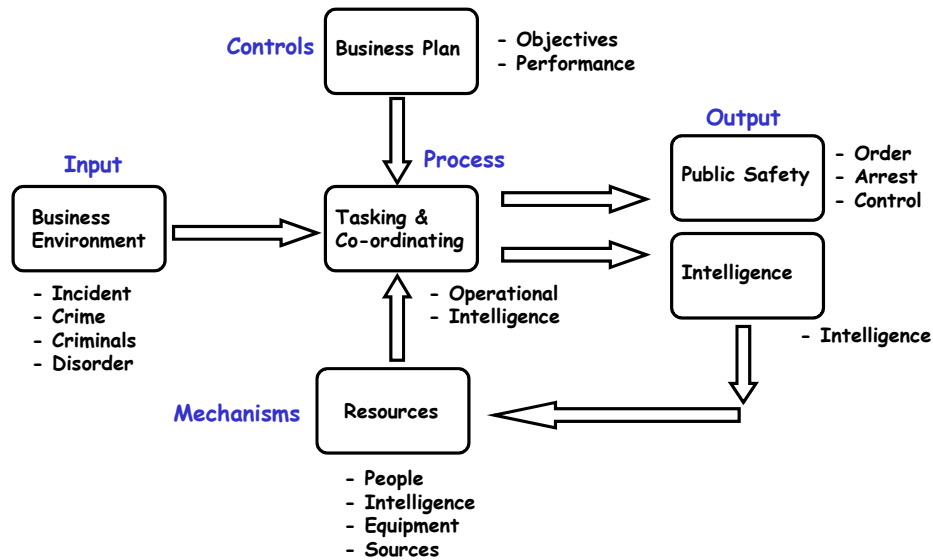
Controls

Business Plan

- Objectives
- Performance

Output

Input

Process

Public Safety

- Order
- Arrest
- Control

Business Environment

Tasking & Co-ordinating

Intelligence

- Incident
- Crime
- Criminals
- Disorder

- Operational
- Intelligence

- Intelligence

Mechanisms

Resources

- People
- Intelligence
- Equipment
- Sources